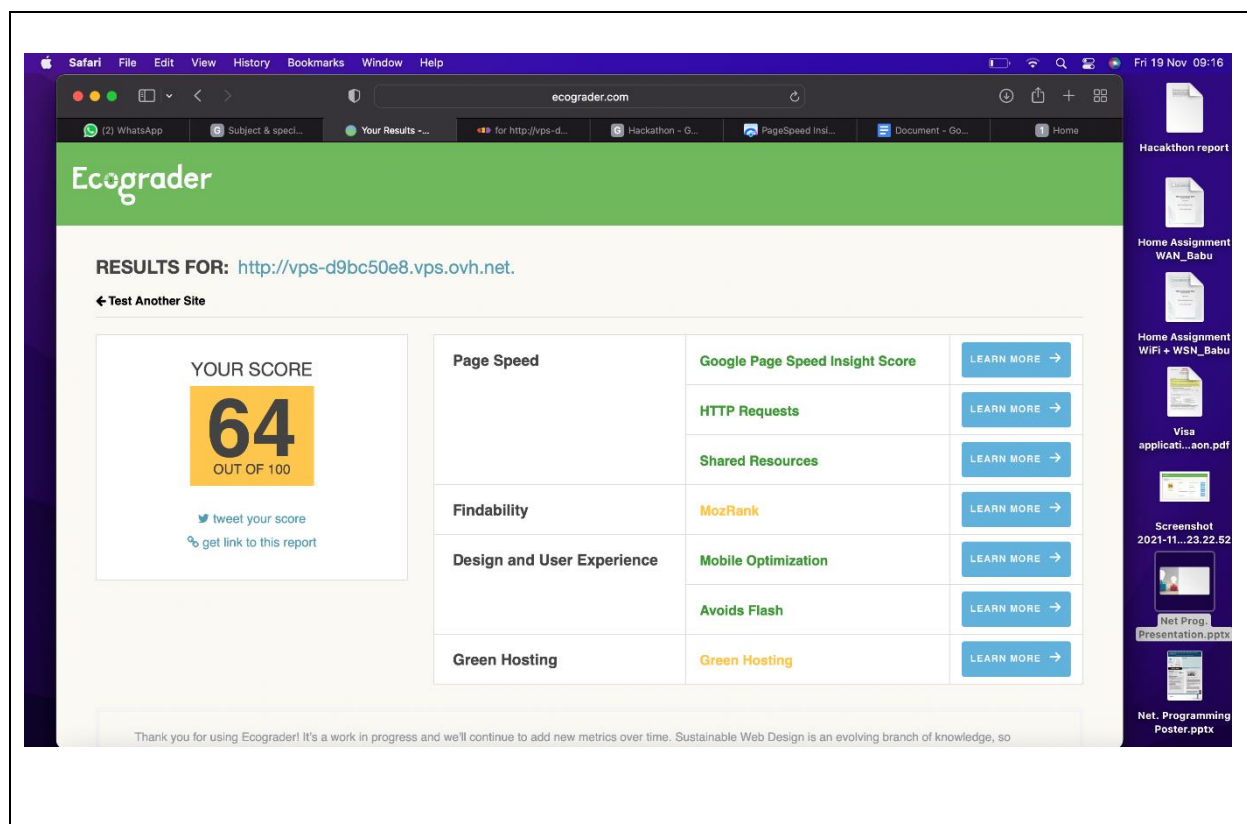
Safari File Edit View History Bookmarks Window Help

Fri 19 Nov 09:16

ecograder.com

(2) WhatsApp | Subject & speci... | Your Results -... | for http://vps-d... | Hackathon - G... | PageSpeed Insi... | Document - Go... | Home

Ecograder

RESULTS FOR: http://vps-d9bc50e8.vps.ovh.net.

← Test Another Site

YOUR SCORE
64
OUT OF 100

tweet your score
get link to this report

| | | |
|---|---|---|
| Page Speed | Google Page Speed Insight Score | LEARN MORE → |
| | HTTP Requests | LEARN MORE → |
| | Shared Resources | LEARN MORE → |
| Findability | MozRank | LEARN MORE → |
| Design and User Experience | Mobile Optimization | LEARN MORE → |
| | Avoids Flash | LEARN MORE → |
| Green Hosting | Green Hosting | LEARN MORE → |

Thank you for using Ecograder! It's a work in progress and we'll continue to add new metrics over time. Sustainable Web Design is an evolving branch of knowledge, so

Hacakthon report

Home Assignment WAN_Babu

Home Assignment WiFi + WSN_Babu

Visa applicati...aon.pdf

Screenshot 2021-11...23.22.52

Net Prog. Presentation.pptx

Net. Programming Poster.pptx